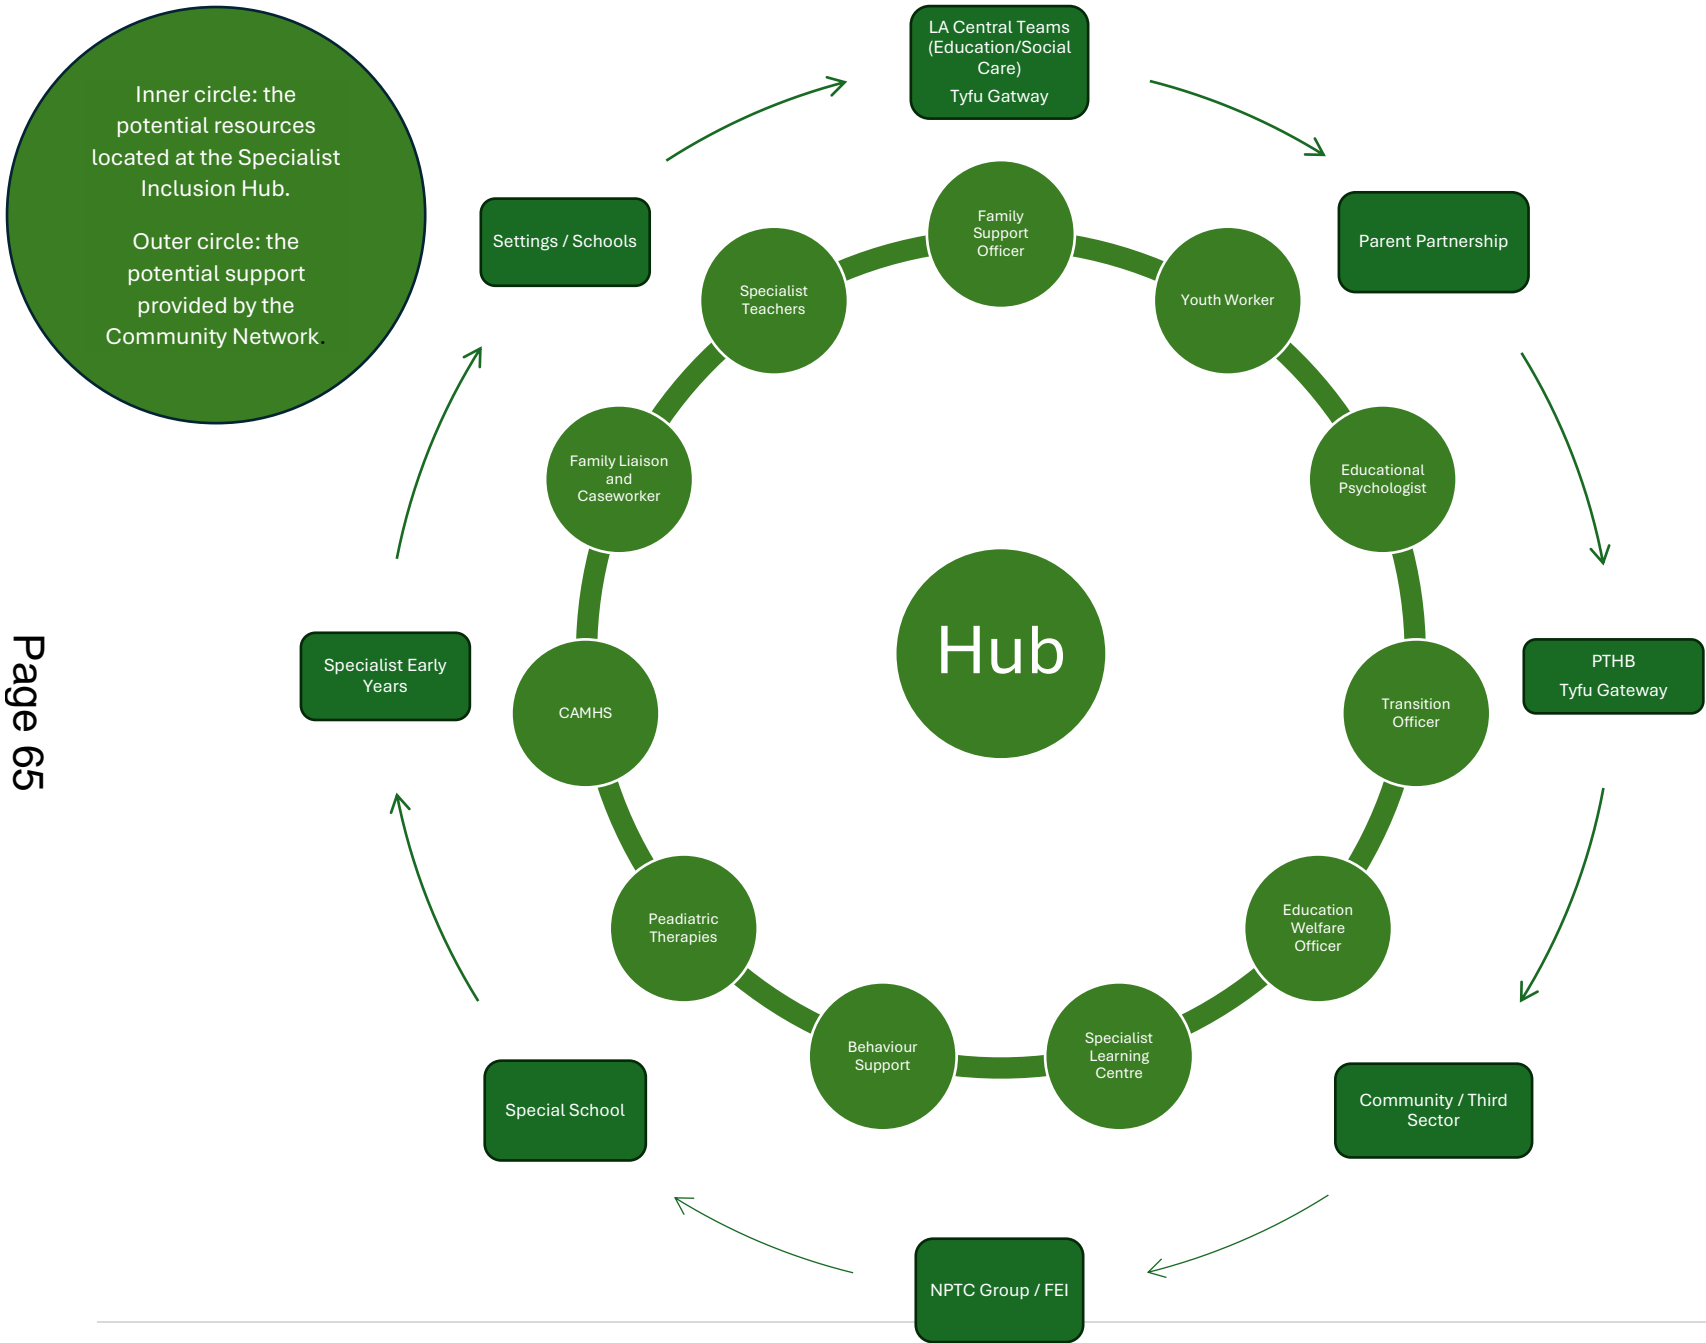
Inner circle: the potential resources located at the Specialist Inclusion Hub.

Outer circle: the potential support provided by the Community Network.

LA Central Teams (Education/Social Care)
Tyfu Gatway

Parent Partnership

PTHB
Tyfu Gateway

Community / Third Sector

NPTC Group / FEI

Special School

Specialist Early Years

Settings / Schools

Family Support Officer

Youth Worker

Educational Psychologist

Transition Officer

Education Welfare Officer

Specialist Learning Centre

Behaviour Support

Peadiatric Therapies

CAMHS

Family Liaison and Caseworker

Specialist Teachers

Hub

Page 65